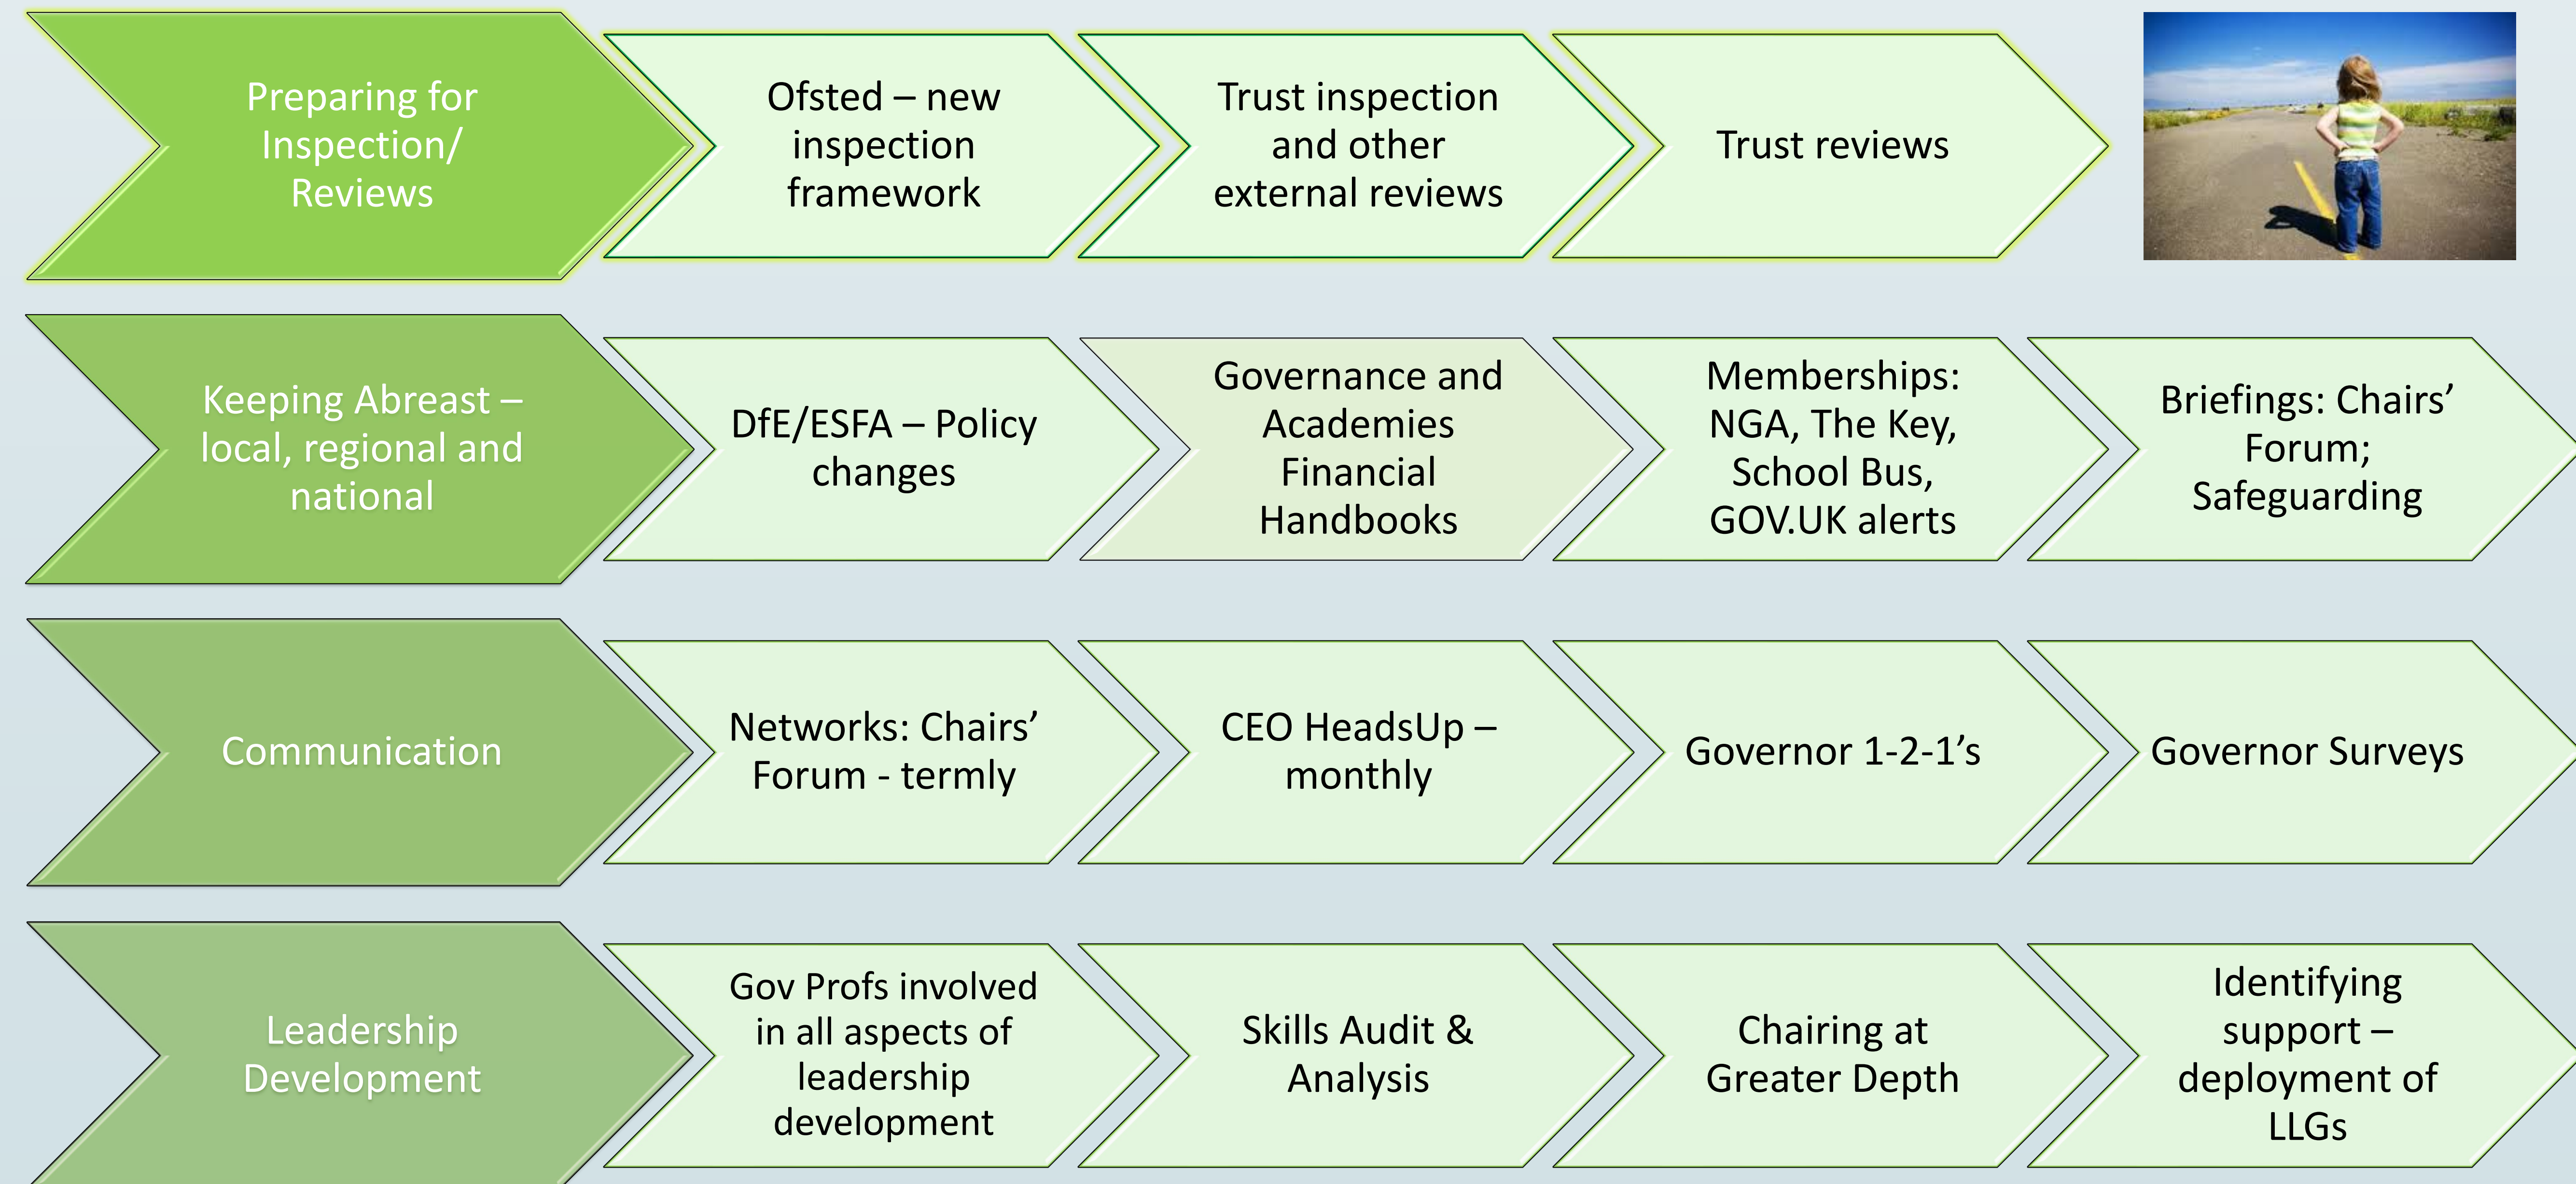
Preparing for Inspection/ Reviews

Ofsted – new inspection framework

Trust inspection and other external reviews

Trust reviews

Keeping Abreast – local, regional and national

DfE/ESFA – Policy changes

Governance and Academies Financial Handbooks

Memberships: NGA, The Key, School Bus, GOV.UK alerts

Briefings: Chairs' Forum; Safeguarding

Communication

Networks: Chairs' Forum - termly

CEO HeadsUp – monthly

Governor 1-2-1's

Governor Surveys

Leadership Development

Gov Profs involved in all aspects of leadership development

Skills Audit & Analysis

Chairing at Greater Depth

Identifying support – deployment of LLGs